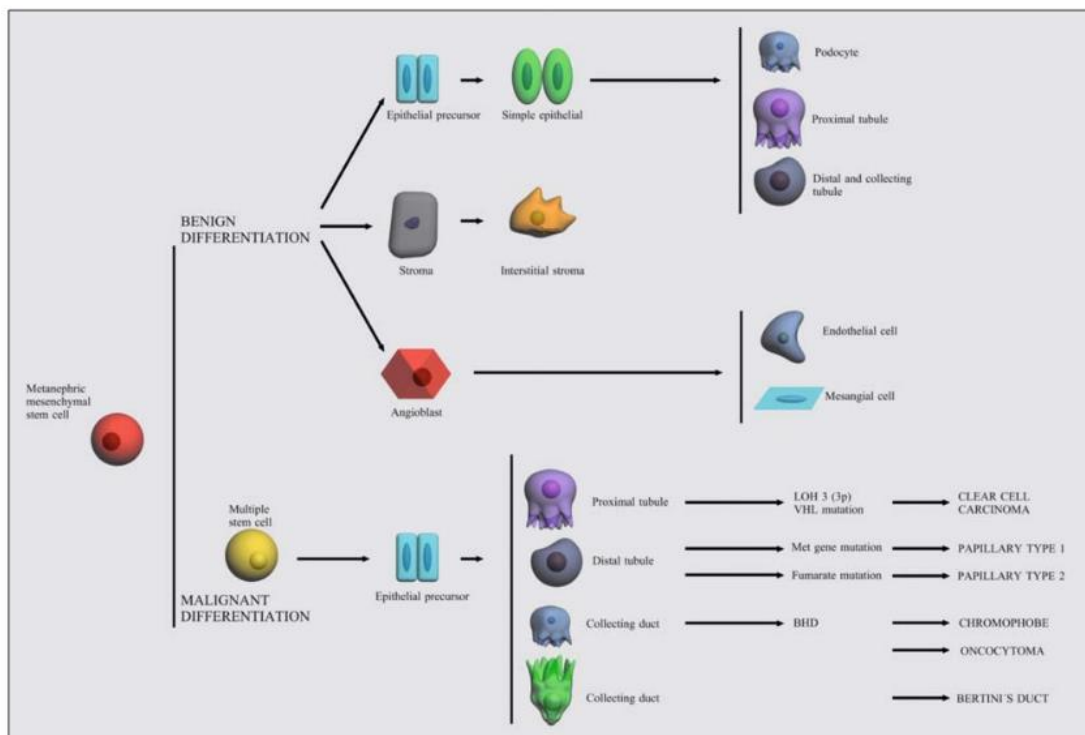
Metanephric mesenchymal stem cell

BENIGN DIFFERENTIATION

Epithelial precursor

Simple epithelial

Podocyte

Proximal tubule

Distal and collecting tubule

Stroma

Interstitial stroma

Angioblast

Endothelial cell

Mesangial cell

Multiple stem cell

MALIGNANT DIFFERENTIATION

Epithelial precursor

Proximal tubule

LOH 3 (3p) VHL mutation

CLEAR CELL CARCINOMA

Distal tubule

Met gene mutation

PAPILLARY TYPE 1

Fumarate mutation

PAPILLARY TYPE 2

Collecting duct

BHD

CHROMOPHOBE

ONCOCYTOMA

Collecting duct

BERTINI´S DUCT